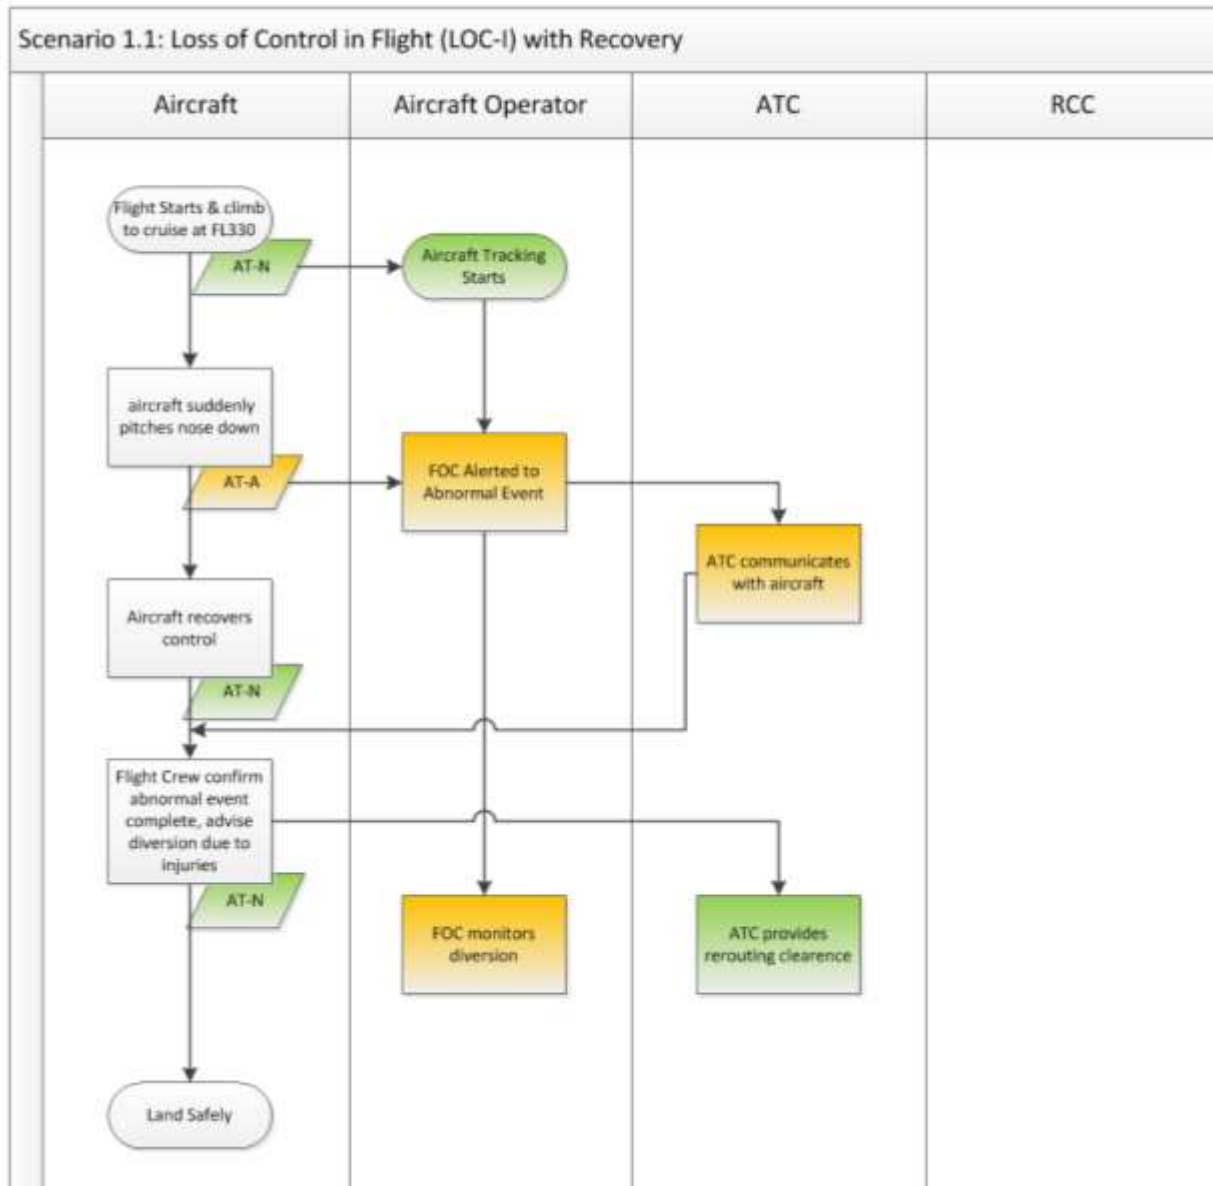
Scenario 1.1: Loss of Control in Flight (LOC-I) with Recovery

Aircraft

Aircraft Operator

ATC

RCC

Flight Starts & climb to cruise at FL330

AT-N

Aircraft Tracking Starts

aircraft suddenly pitches nose down

AT-A

FOC Alerted to Abnormal Event

ATC communicates with aircraft

Aircraft recovers control

AT-N

Flight Crew confirm abnormal event complete, advise diversion due to injuries

AT-N

FOC monitors diversion

ATC provides rerouting clearence

Land Safely